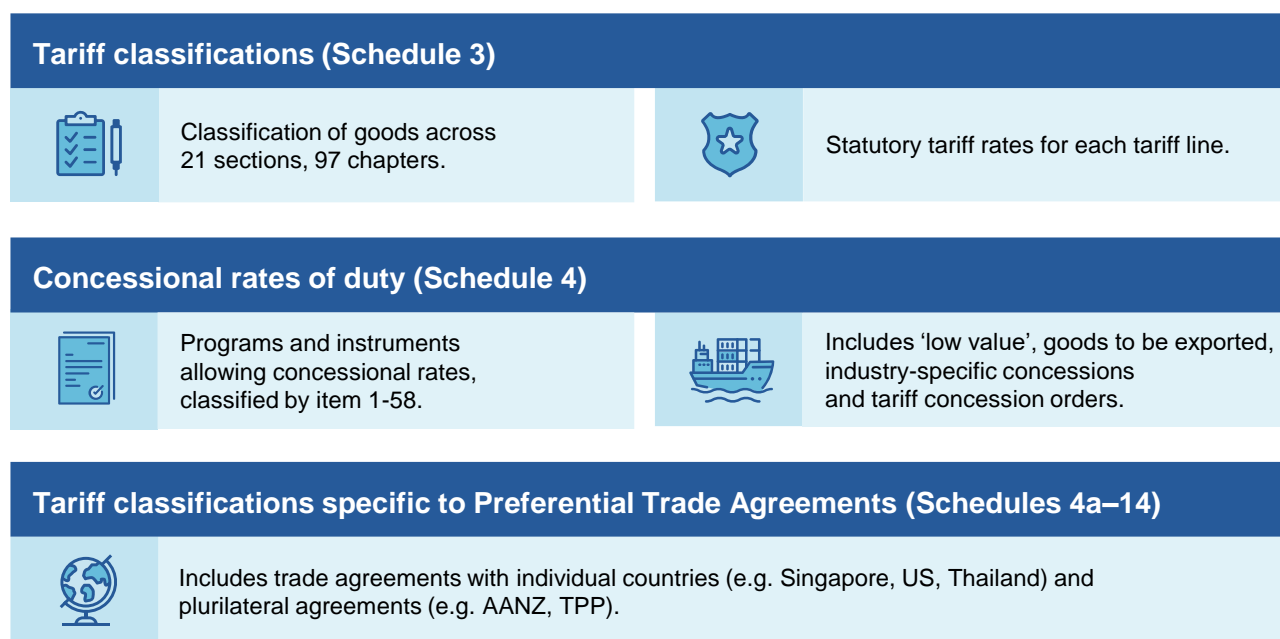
Tariff classifications (Schedule 3)

Classification of goods across 21 sections, 97 chapters.

Statutory tariff rates for each tariff line.

Concessional rates of duty (Schedule 4)

Programs and instruments allowing concessional rates, classified by item 1-58.

Includes ‘low value’, goods to be exported, industry-specific concessions and tariff concession orders.

Tariff classifications specific to Preferential Trade Agreements (Schedules 4a–14)

Includes trade agreements with individual countries (e.g. Singapore, US, Thailand) and plurilateral agreements (e.g. AANZ, TPP).